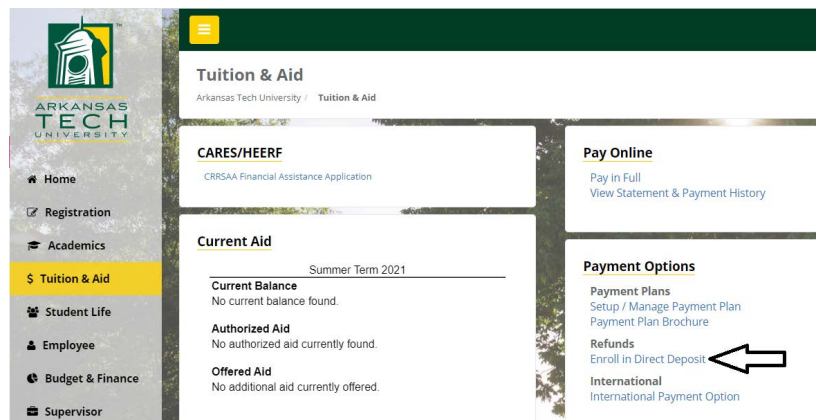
ARKANSAS TECH UNIVERSITY

Home
Registration
Academics
$ Tuition & Aid
Student Life
Employee
Budget & Finance
Supervisor

Tuition & Aid
Arkansas Tech University / Tuition & Aid

CARES/HEERF
CRRSAA Financial Assistance Application

Current Aid
Summer Term 2021
Current Balance
No current balance found.
Authorized Aid
No authorized aid currently found.
Offered Aid
No additional aid currently offered.

Pay Online
Pay in Full
View Statement & Payment History

Payment Options
Payment Plans
Setup / Manage Payment Plan
Payment Plan Brochure
Refunds
Enroll in Direct Deposit
International
International Payment Option